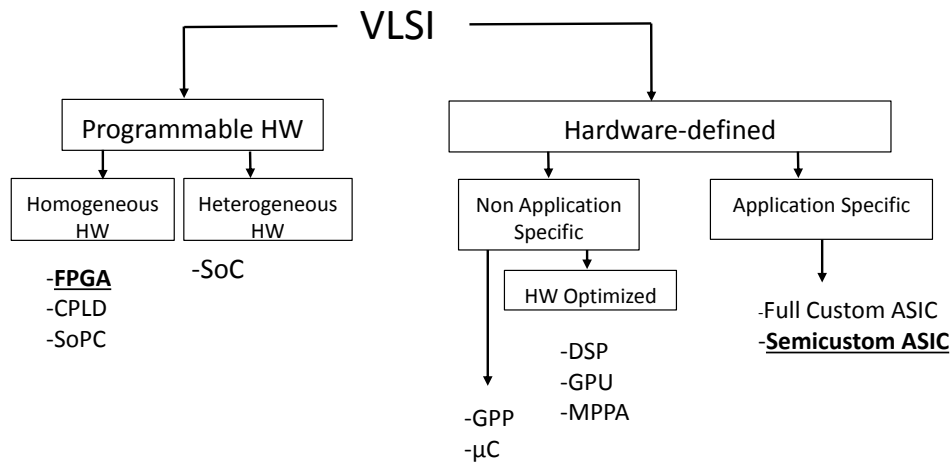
VLSI

Programmable HW

Hardware-defined

Homogeneous HW

Heterogeneous HW

Non Application Specific

Application Specific

-FPGA
-CPLD
-SoPC

-SoC

HW Optimized

-DSP
-GPU
-MPPA

-GPP
-μC

-Full Custom ASIC
-Semicustom ASIC